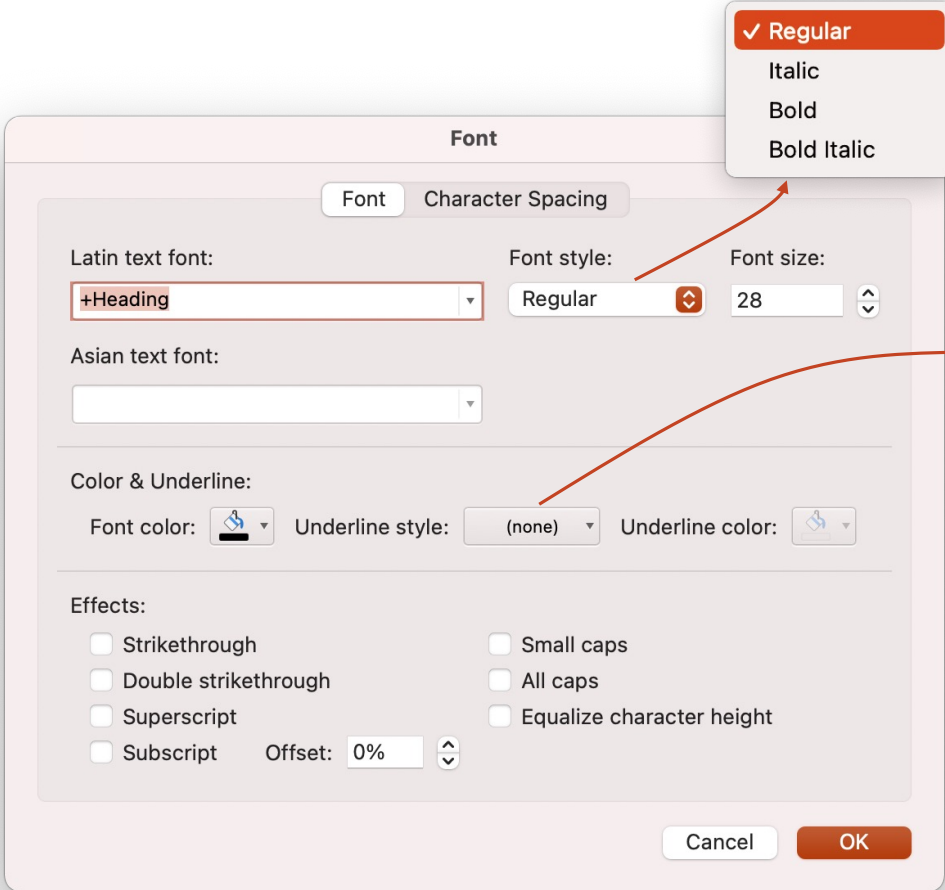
✓ Regular
Italic
Bold
Bold Italic

Font

Font | Character Spacing

Latin text font:
+Heading

Font style:
Regular

Font size:
28

Asian text font:

Color & Underline:
Font color:
Underline style: (none)
Underline color:

Effects:
Strikethrough
Double strikethrough
Superscript
Subscript
Offset: 0%
Small caps
All caps
Equalize character height

Cancel
OK